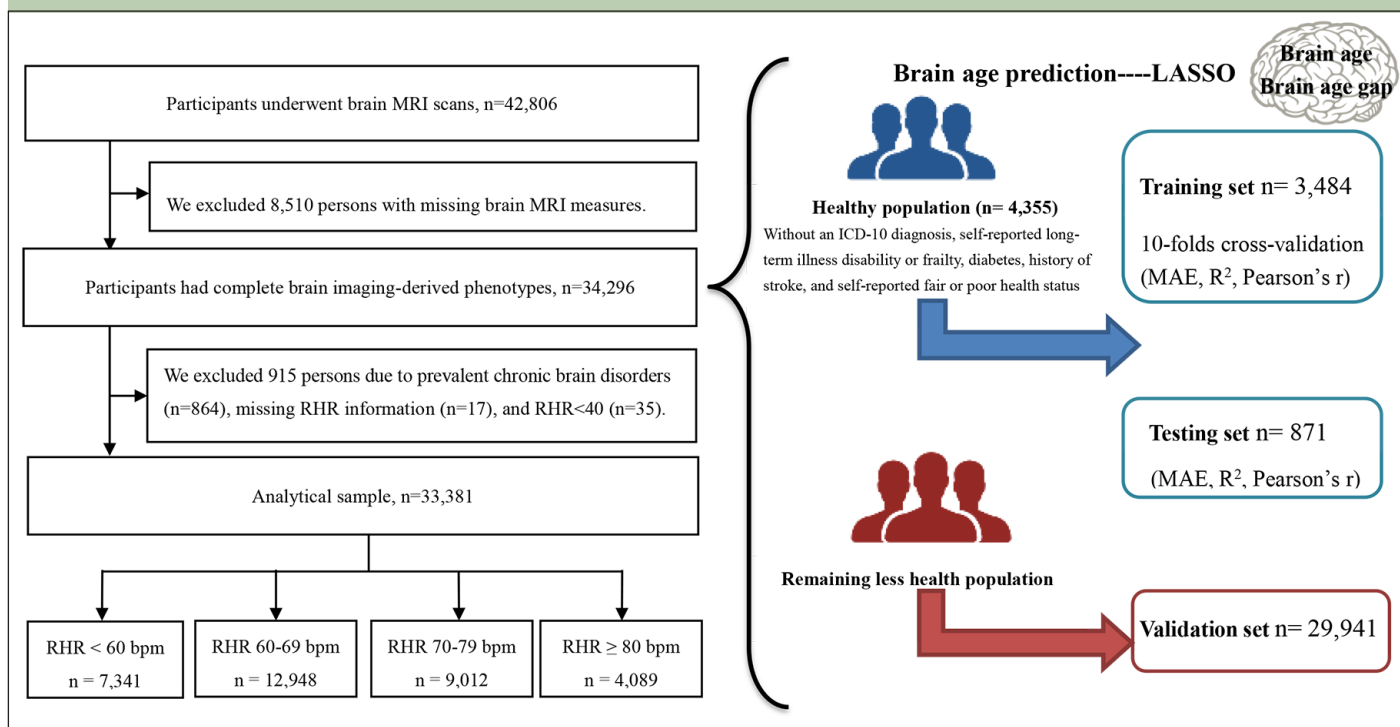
Participants underwent brain MRI scans, n=42,806

We excluded 8,510 persons with missing brain MRI measures.

Participants had complete brain imaging-derived phenotypes, n=34,296

We excluded 915 persons due to prevalent chronic brain disorders (n=864), missing RHR information (n=17), and RHR<40 (n=35).

Analytical sample, n=33,381

| RHR < 60 bpm | RHR 60-69 bpm | RHR 70-79 bpm | RHR ≥ 80 bpm |
|---|---|---|---|
| n = 7,341 | n = 12,948 | n = 9,012 | n = 4,089 |

Brain age prediction----LASSO

Brain age
Brain age gap

Healthy population (n= 4,355)
Without an ICD-10 diagnosis, self-reported long-term illness disability or frailty, diabetes, history of stroke, and self-reported fair or poor health status

Training set n= 3,484
10-folds cross-validation (MAE, $R^2$, Pearson's r)

Testing set n= 871
(MAE, $R^2$, Pearson's r)

Remaining less health population

Validation set n= 29,941